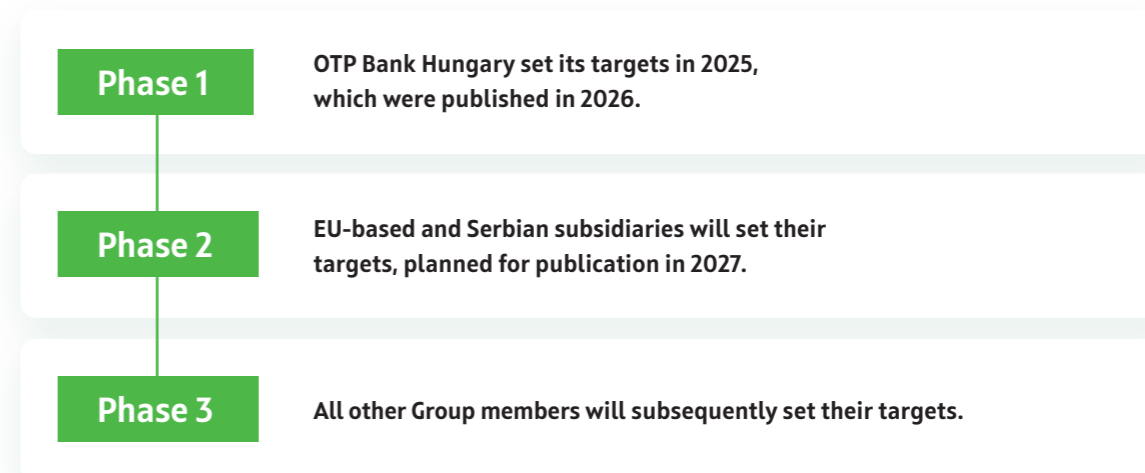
Phase 1

OTP Bank Hungary set its targets in 2025, which were published in 2026.

Phase 2

EU-based and Serbian subsidiaries will set their targets, planned for publication in 2027.

Phase 3

All other Group members will subsequently set their targets.